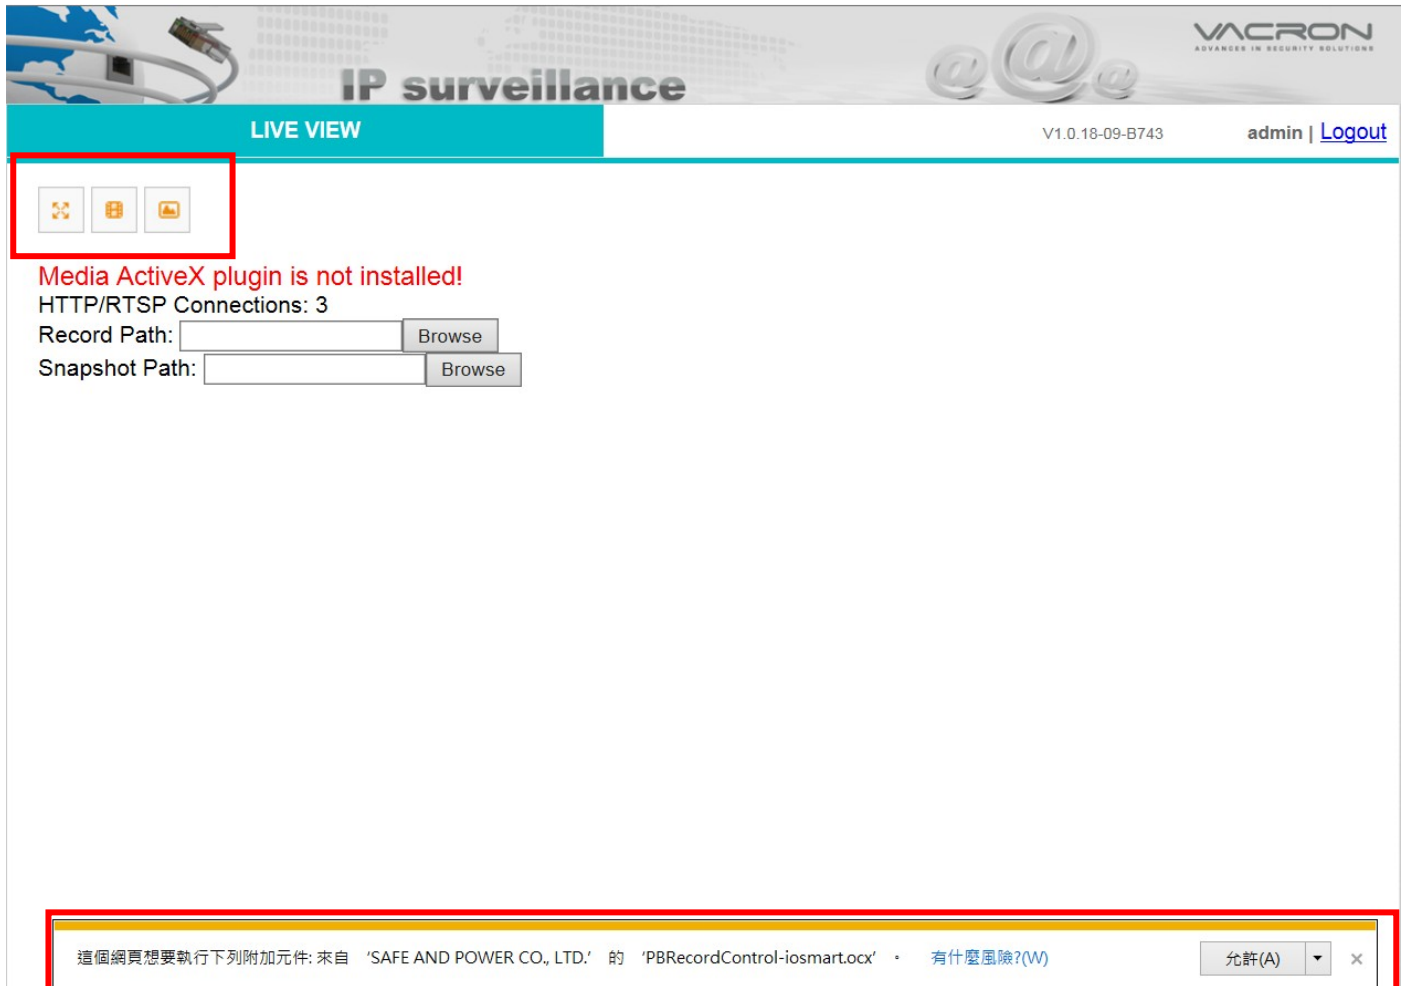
IP surveillance

VACRON
ADVANCED IN SECURITY SOLUTIONS

LIVE VIEW

V1.0.18-09-B743

admin | Logout

Media ActiveX plugin is not installed!
HTTP/RTSP Connections: 3
Record Path: Browse
Snapshot Path: Browse

這個網頁想要執行下列附加元件: 來自 'SAFE AND POWER CO., LTD.' 的 'PBRecordControl-iosmart.ocx' 。 有什麼風險?(W)

允許(A)

×